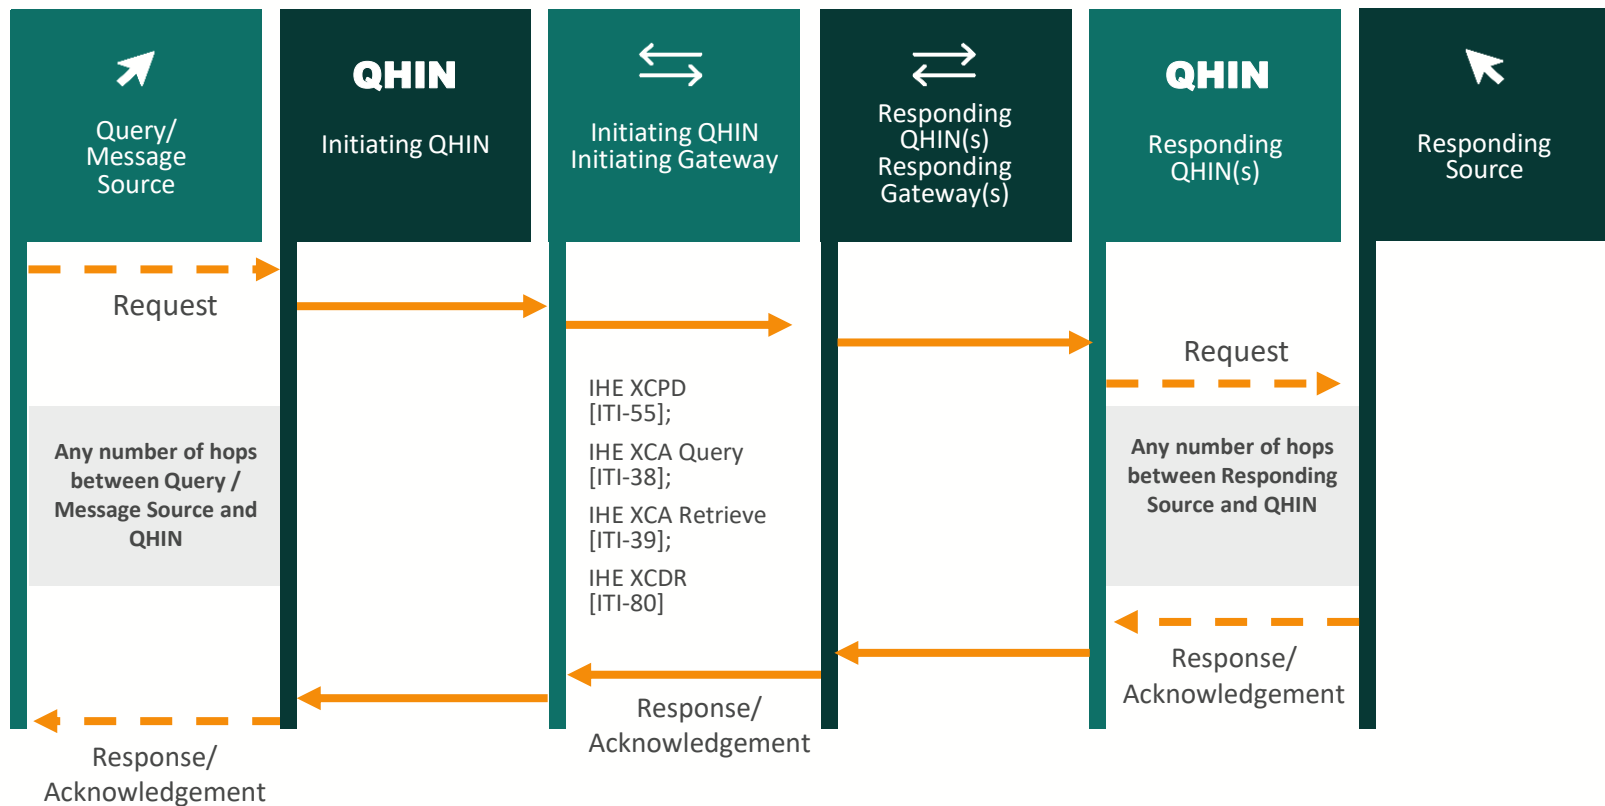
Query/ Message Source

QHIN

Initiating QHIN

Initiating QHIN Initiating Gateway

Responding QHIN(s) Responding Gateway(s)

QHIN

Responding QHIN(s)

Responding Source

Request

Any number of hops between Query / Message Source and QHIN

IHE XCPD [ITI-55];

IHE XCA Query [ITI-38];

IHE XCA Retrieve [ITI-39];

IHE XCDR [ITI-80]

Request

Any number of hops between Responding Source and QHIN

Response/ Acknowledgement

Response/ Acknowledgement

Response/ Acknowledgement